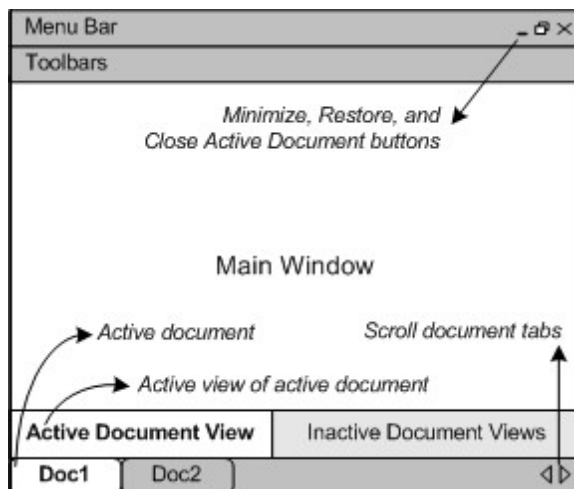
Menu Bar

Toolbars

Minimize, Restore, and Close Active Document buttons

Main Window

Active document

Scroll document tabs

Active view of active document

Active Document View

Inactive Document Views

Doc1

Doc2